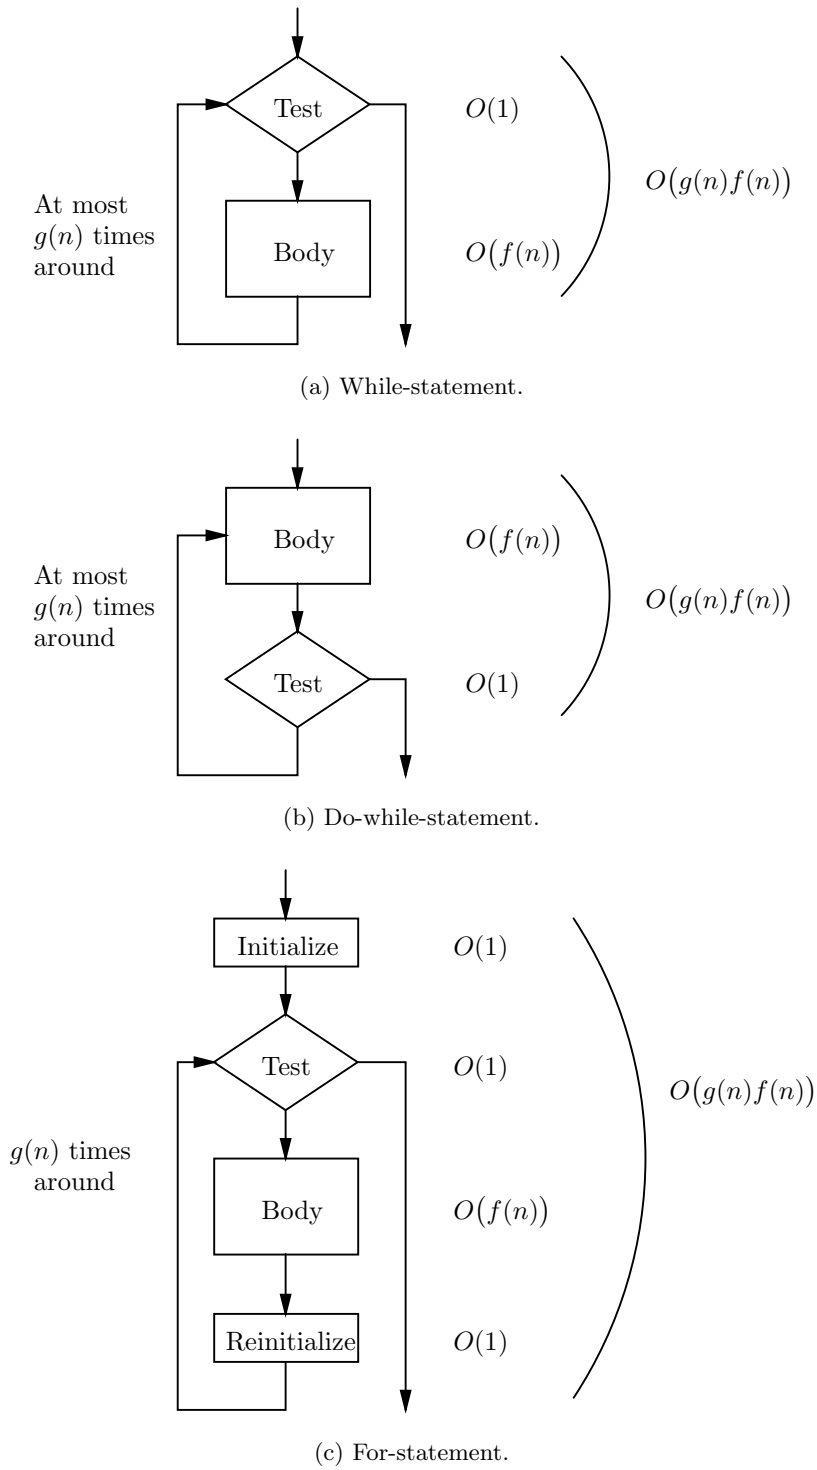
Test

$O(1)$

$O(g(n)f(n))$

At most $g(n)$ times around

Body

$O(f(n))$

(a) While-statement.

Body

$O(f(n))$

At most $g(n)$ times around

$O(g(n)f(n))$

Test

$O(1)$

(b) Do-while-statement.

Initialize

$O(1)$

Test

$O(1)$

$O(g(n)f(n))$

$g(n)$ times around

Body

$O(f(n))$

Reinitialize

$O(1)$

(c) For-statement.